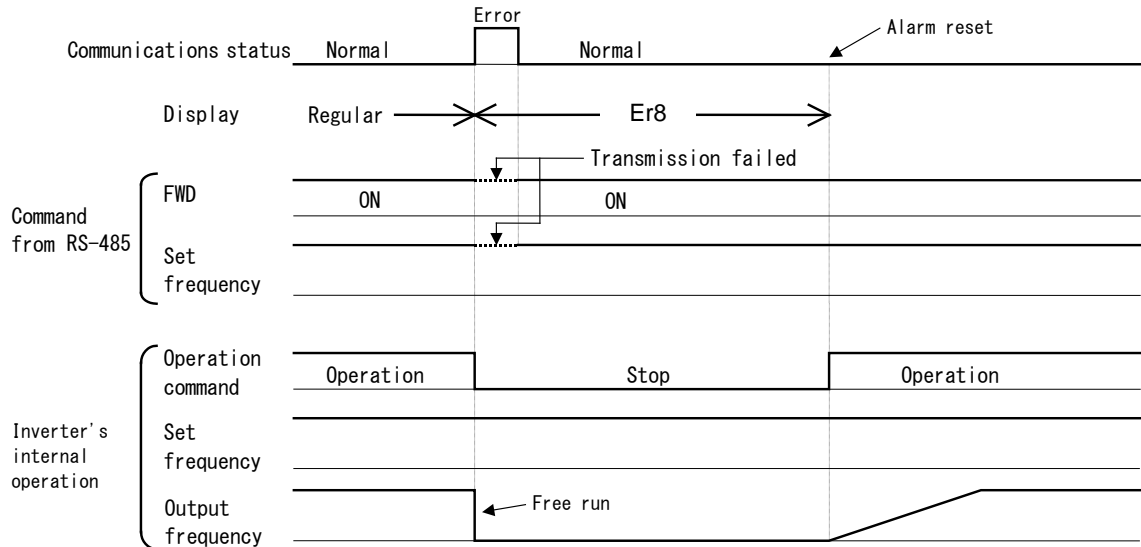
Error
Alarm reset
Communications status Normal Normal

Display Regular Er8

Transmission failed

Command from RS-485
FWD
ON ON
Set frequency

Operation command
Operation Stop Operation

Inverter's internal operation
Set frequency

Output frequency
Free run